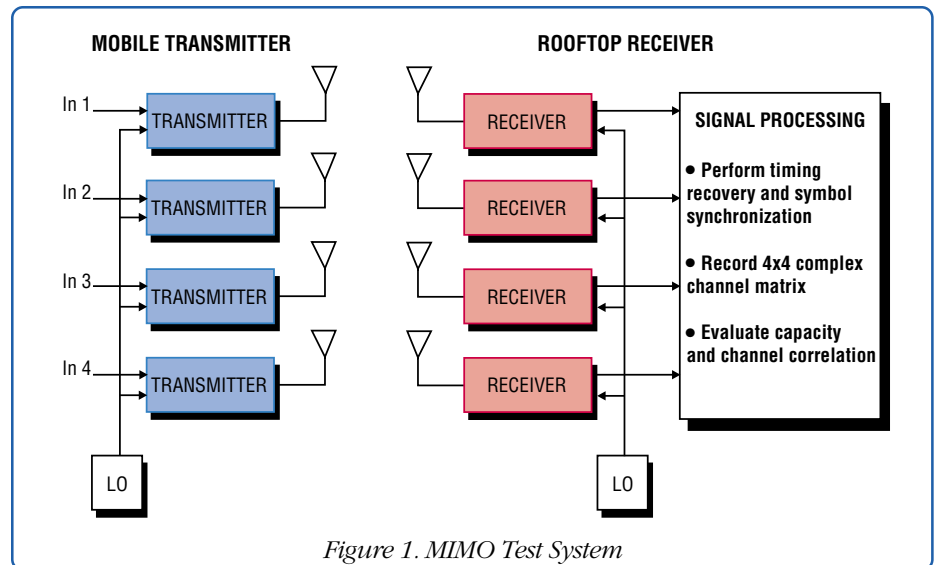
MOBILE TRANSMITTER

ROOFTOP RECEIVER

In 1
TRANSMITTER

In 2
TRANSMITTER

In 3
TRANSMITTER

In 4
TRANSMITTER

LO

RECEIVER

RECEIVER

RECEIVER

RECEIVER

LO

SIGNAL PROCESSING

• Perform timing recovery and symbol synchronization

• Record 4x4 complex channel matrix

• Evaluate capacity and channel correlation

Figure 1. MIMO Test System